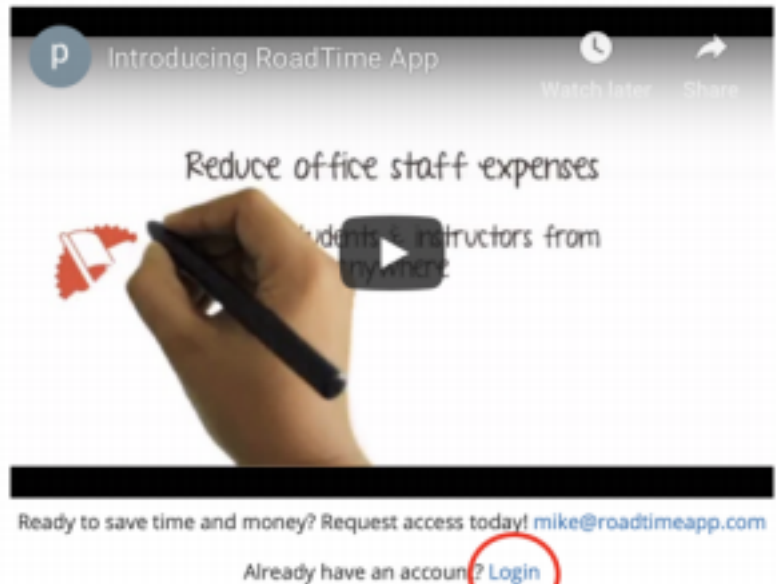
p

Introducing RoadTime App

Watch later

Share

Reduce office staff expenses

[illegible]udents & instructors from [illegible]nywhere

Ready to save time and money? Request access today! mike@roadtimeapp.com

Already have an accoun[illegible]? Login